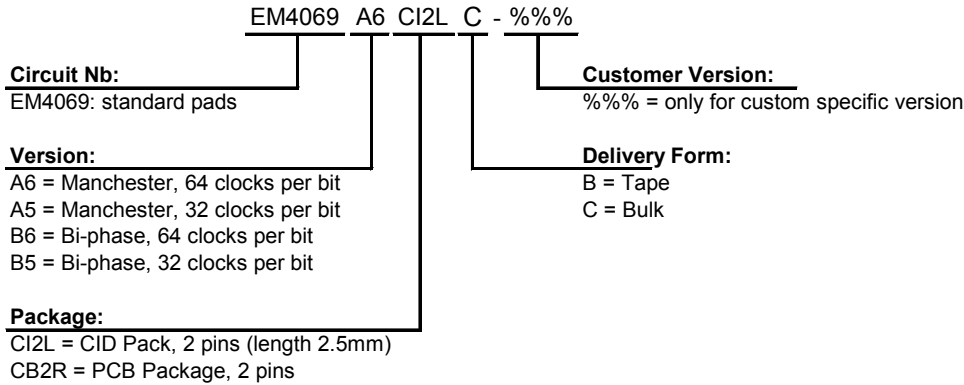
EM4069 A6 CI2L C - %%%

**Circuit Nb:**
EM4069: standard pads

**Version:**
A6 = Manchester, 64 clocks per bit
A5 = Manchester, 32 clocks per bit
B6 = Bi-phase, 64 clocks per bit
B5 = Bi-phase, 32 clocks per bit

**Package:**
CI2L = CID Pack, 2 pins (length 2.5mm)
CB2R = PCB Package, 2 pins

**Customer Version:**
%%% = only for custom specific version

**Delivery Form:**
B = Tape
C = Bulk